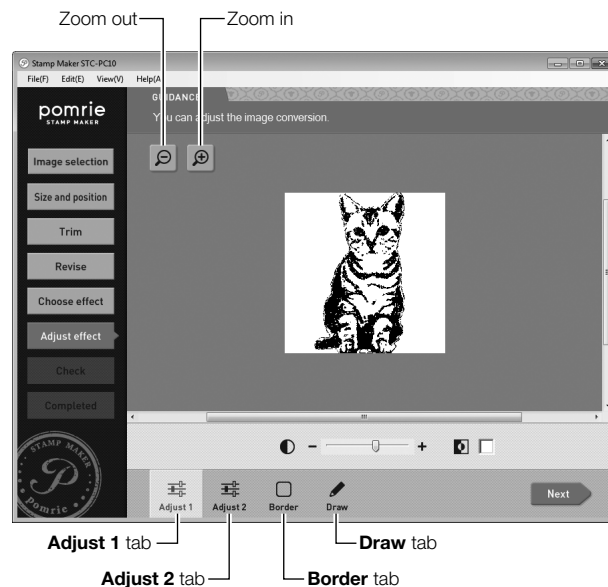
Zoom out
Zoom in

Stamp Maker STC-PC10
File(F) Edit(E) View(V) Help(A

pomrie
STAMP MAKER

GUIDANCE
You can adjust the image conversion.

Image selection
Size and position
Trim
Revise
Choose effect
Adjust effect
Check
Completed

STAMP MAKER
P
Pomrie

−
+

Adjust 1
Adjust 2
Border
Draw

Next

**Adjust 1** tab
**Adjust 2** tab
**Border** tab
**Draw** tab